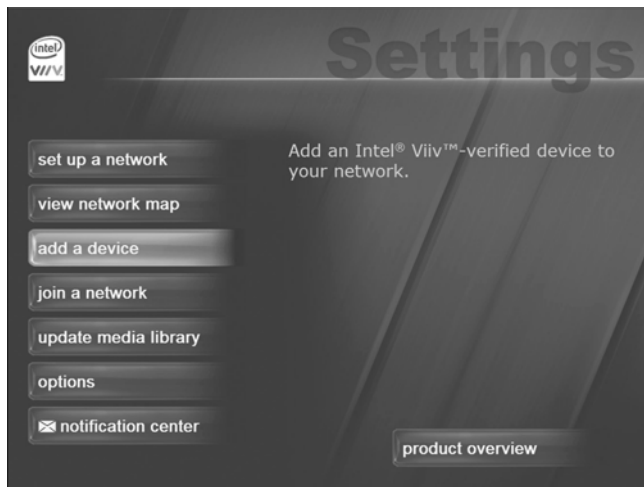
intel
VIIV

Settings

set up a network

view network map

add a device

join a network

update media library

options

notification center

Add an Intel® Viiv™-verified device to your network.

product overview